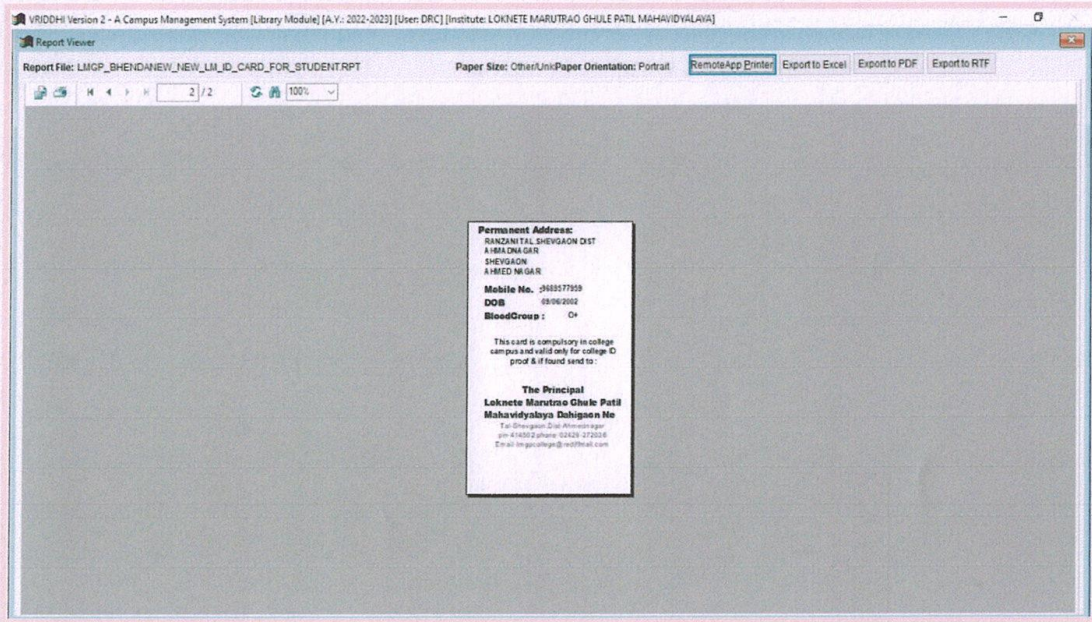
VRIDDHI Version 2 - A Campus Management System [Library Module] [A.Y.: 2022-2023] [User: DRC] [Institute: LOKNETE MARUTRAO GHULE PATIL MAHAVIDYALAYA]

Report Viewer

Report File: LMGP_BHENDANEW_NEW_LM_ID_CARD_FOR_STUDENT.RPT

Paper Size: Other/Unk Paper Orientation: Portrait

RemoteApp Printer

Export to Excel

Export to PDF

Export to RTF

2 / 2

100%

Permanent Address:
RANZANI TAL SHEVGAON DIST AHMADNAGAR
SHEVGAON
AHMED NAGAR

Mobile No. :9665577959
DOB 09/06/2002
BloodGroup : O+

This card is compulsory in college campus and valid only for college ID proof & if found send to :

The Principal
Loknete Marutrao Ghule Patil Mahavidyalaya Dahigaon Ne
Tal-Shevgaon Dist-Ahmednagar
pin 414502 phone 02429-272036
Email lmgpcollege@rediffmail.com